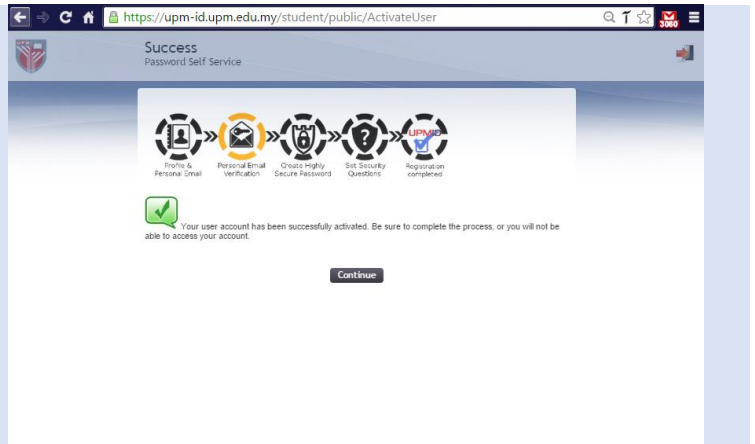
https://upm-id.upm.edu.my/student/public/ActivateUser

3060

Success
Password Self Service

UPMID

Profile & Personal Email

Personal Email Verification

Create Highly Secure Password

Set Security Questions

Registration completed

Your user account has been successfully activated. Be sure to complete the process, or you will not be able to access your account.

Continue